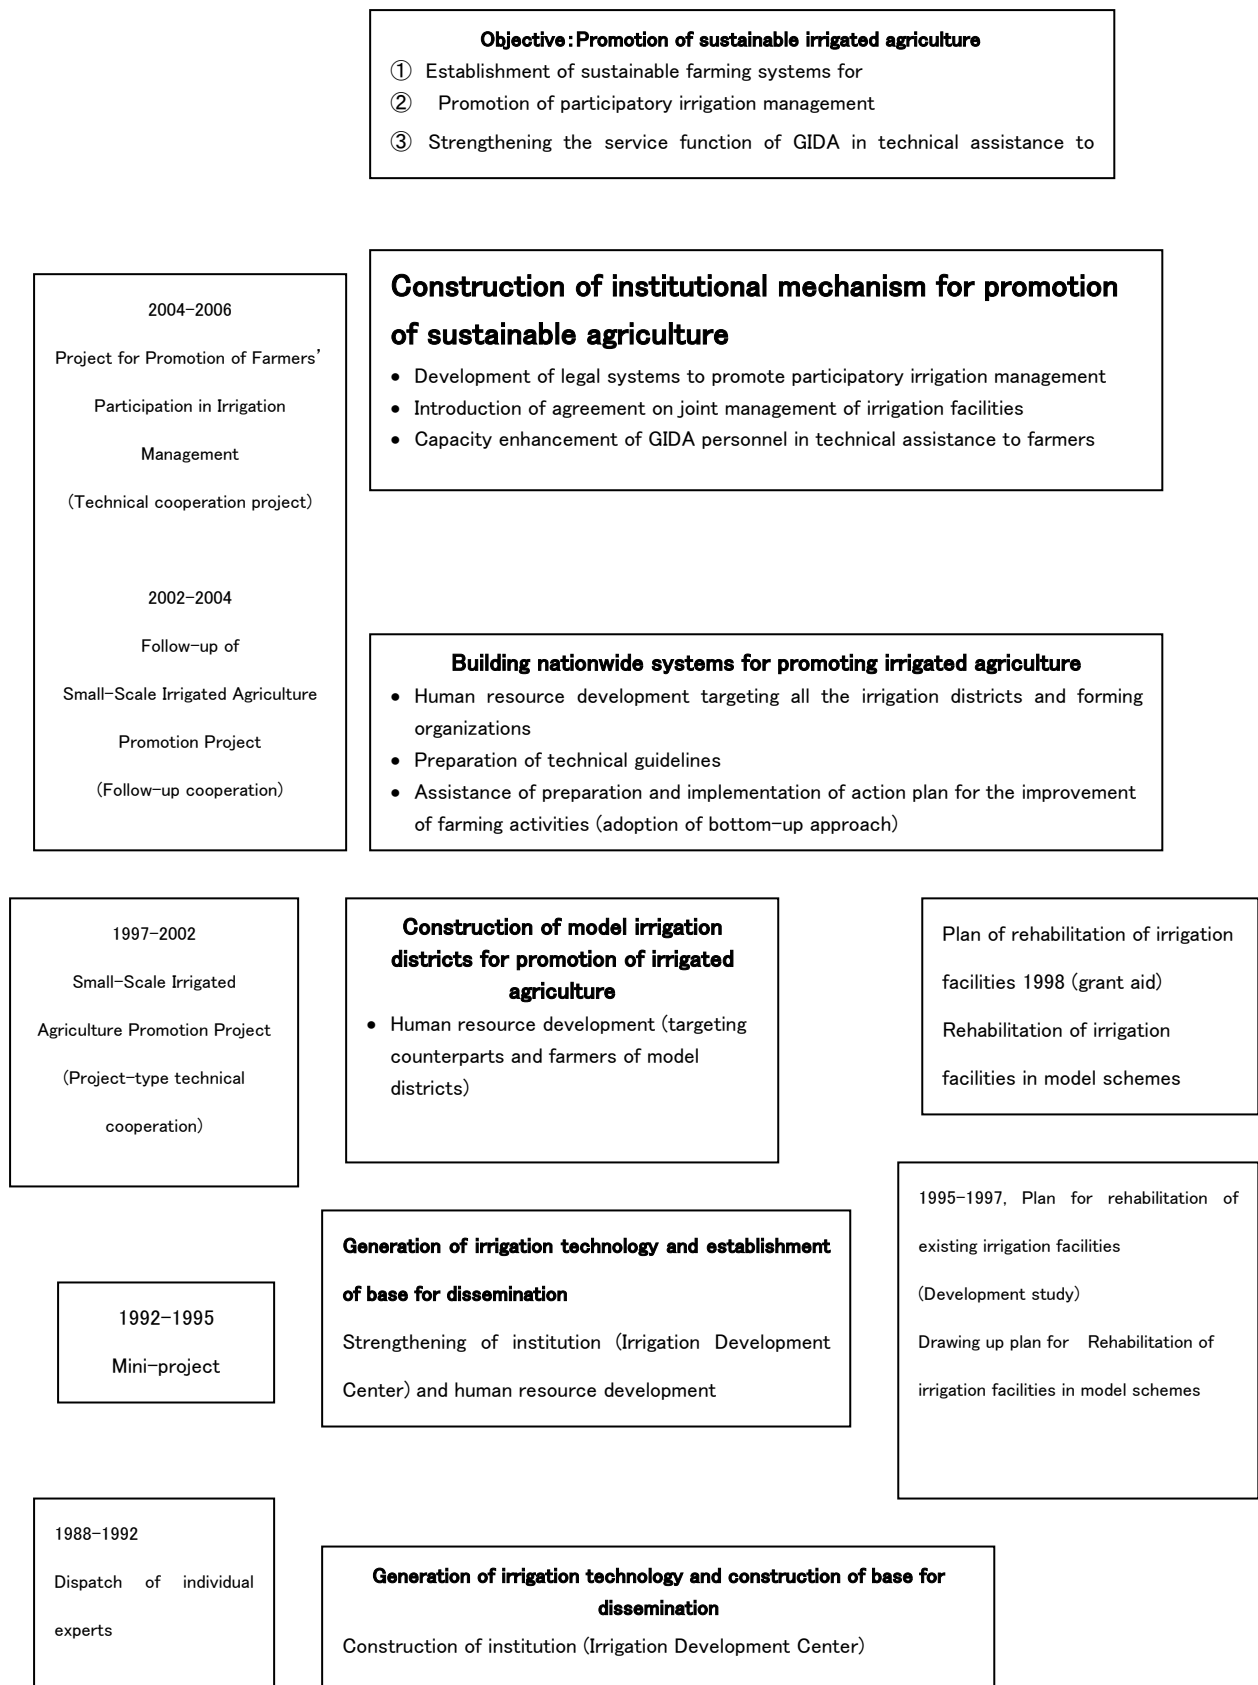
Objective: Promotion of sustainable irrigated agriculture
① Establishment of sustainable farming systems for
② Promotion of participatory irrigation management
③ Strengthening the service function of GIDA in technical assistance to

2004-2006
Project for Promotion of Farmers' Participation in Irrigation Management
(Technical cooperation project)

2002-2004
Follow-up of Small-Scale Irrigated Agriculture Promotion Project
(Follow-up cooperation)

Construction of institutional mechanism for promotion of sustainable agriculture
• Development of legal systems to promote participatory irrigation management
• Introduction of agreement on joint management of irrigation facilities
• Capacity enhancement of GIDA personnel in technical assistance to farmers

Building nationwide systems for promoting irrigated agriculture
• Human resource development targeting all the irrigation districts and forming organizations
• Preparation of technical guidelines
• Assistance of preparation and implementation of action plan for the improvement of farming activities (adoption of bottom-up approach)

1997-2002
Small-Scale Irrigated Agriculture Promotion Project
(Project-type technical cooperation)

Construction of model irrigation districts for promotion of irrigated agriculture
• Human resource development (targeting counterparts and farmers of model districts)

Plan of rehabilitation of irrigation facilities 1998 (grant aid)
Rehabilitation of irrigation facilities in model schemes

1995-1997, Plan for rehabilitation of existing irrigation facilities
(Development study)
Drawing up plan for Rehabilitation of irrigation facilities in model schemes

1992-1995
Mini-project

Generation of irrigation technology and establishment of base for dissemination
Strengthening of institution (Irrigation Development Center) and human resource development

1988-1992
Dispatch of individual experts

Generation of irrigation technology and construction of base for dissemination
Construction of institution (Irrigation Development Center)